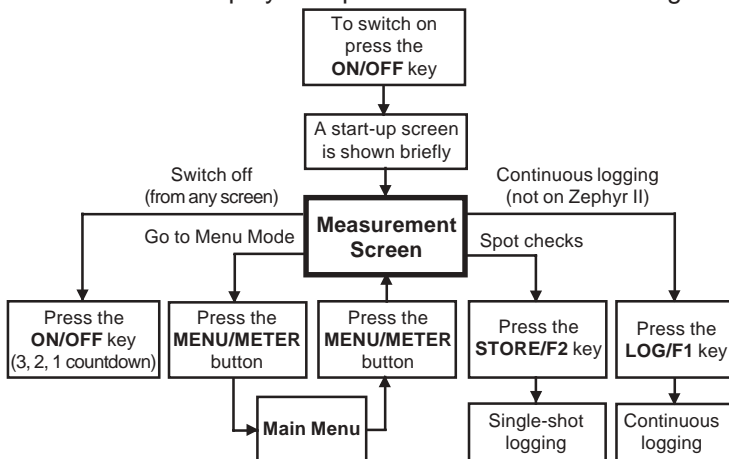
To switch on press the **ON/OFF** key

A start-up screen is shown briefly

Switch off (from any screen)

Continuous logging (not on Zephyr II)

**Measurement Screen**

Go to Menu Mode

Spot checks

Press the **ON/OFF** key (3, 2, 1 countdown)

Press the **MENU/METER** button

Press the **MENU/METER** button

Press the **STORE/F2** key

Press the **LOG/F1** key

**Main Menu**

Single-shot logging

Continuous logging